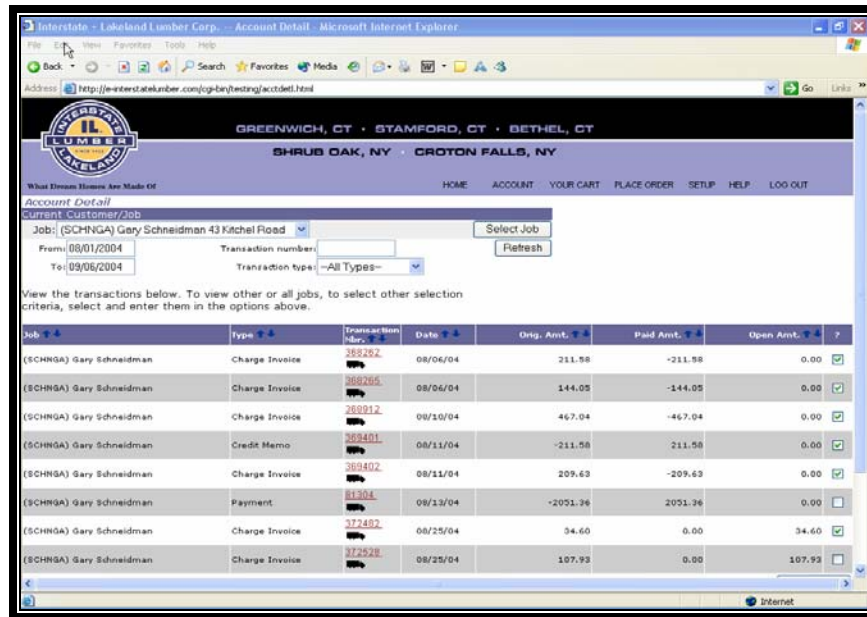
Interstate - Lakeland Lumber Corp. -- Account Detail - Microsoft Internet Explorer

File Edit View Favorites Tools Help

Back Search Favorites Media

Address http://e-interstatelumber.com/cgi-bin/testing/acctdetl.html Go Links

INTERSTATE IL LUMBER LAKELAND

What Dream Homes Are Made Of

GREENWICH, CT · STAMFORD, CT · BETHEL, CT

SHRUB OAK, NY · CROTON FALLS, NY

HOME ACCOUNT YOUR CART PLACE ORDER SETUP HELP LOG OUT

Account Detail

Current Customer/Job

Job: (SCHNGA) Gary Schneidman 43 Kitchel Road Select Job

From: 08/01/2004 Transaction number: Refresh

To: 09/06/2004 Transaction type: --All Types--

View the transactions below. To view other or all jobs, to select other selection criteria, select and enter them in the options above.

| Job | Type | Transaction Nbr. | Date | Orig. Amt. | Paid Amt. | Open Amt. | ? |
|---|---|---|---|---|---|---|---|
| (SCHNGA) Gary Schneidman | Charge Invoice | 368262 | 08/06/04 | 211.58 | -211.58 | 0.00 | ☑ |
| (SCHNGA) Gary Schneidman | Charge Invoice | 368265 | 08/06/04 | 144.05 | -144.05 | 0.00 | ☑ |
| (SCHNGA) Gary Schneidman | Charge Invoice | 368912 | 08/10/04 | 467.04 | -467.04 | 0.00 | ☑ |
| (SCHNGA) Gary Schneidman | Credit Memo | 369401 | 08/11/04 | -211.58 | 211.58 | 0.00 | ☑ |
| (SCHNGA) Gary Schneidman | Charge Invoice | 369402 | 08/11/04 | 209.63 | -209.63 | 0.00 | ☑ |
| (SCHNGA) Gary Schneidman | Payment | 81304 | 08/13/04 | -2051.36 | 2051.36 | 0.00 | ☐ |
| (SCHNGA) Gary Schneidman | Charge Invoice | 372482 | 08/25/04 | 34.60 | 0.00 | 34.60 | ☑ |
| (SCHNGA) Gary Schneidman | Charge Invoice | 372528 | 08/25/04 | 107.93 | 0.00 | 107.93 | ☐ |

Internet